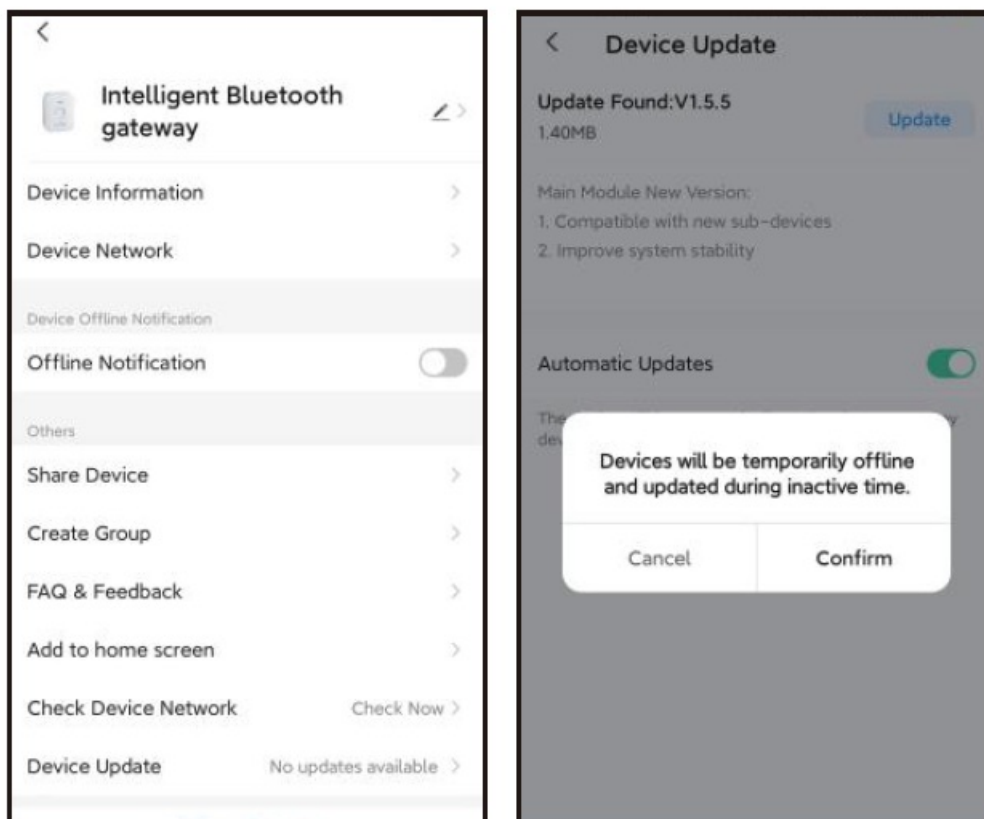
Intelligent Bluetooth gateway

Device Information

Device Network

Device Offline Notification

Offline Notification

Others

Share Device

Create Group

FAQ & Feedback

Add to home screen

Check Device Network Check Now

Device Update No updates available

Device Update

Update Found:V1.5.5

1.40MB

Update

Main Module New Version:
1. Compatible with new sub-devices
2. Improve system stability

Automatic Updates

The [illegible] dev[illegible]

Devices will be temporarily offline and updated during inactive time.

Cancel

Confirm